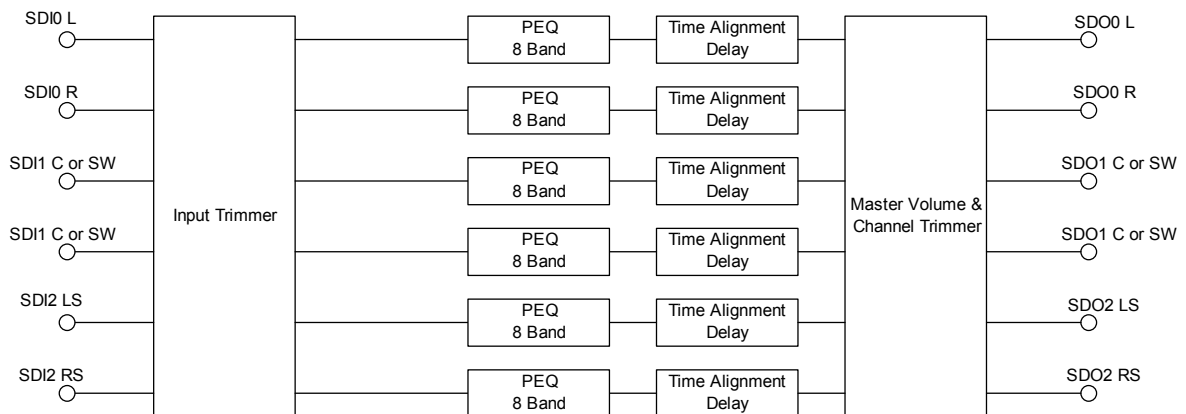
SDI0 L

SDI0 R

SDI1 C or SW

SDI1 C or SW

SDI2 LS

SDI2 RS

Input Trimmer

PEQ
8 Band

Time Alignment
Delay

PEQ
8 Band

Time Alignment
Delay

PEQ
8 Band

Time Alignment
Delay

PEQ
8 Band

Time Alignment
Delay

PEQ
8 Band

Time Alignment
Delay

PEQ
8 Band

Time Alignment
Delay

Master Volume & Channel Trimmer

SDO0 L

SDO0 R

SDO1 C or SW

SDO1 C or SW

SDO2 LS

SDO2 RS